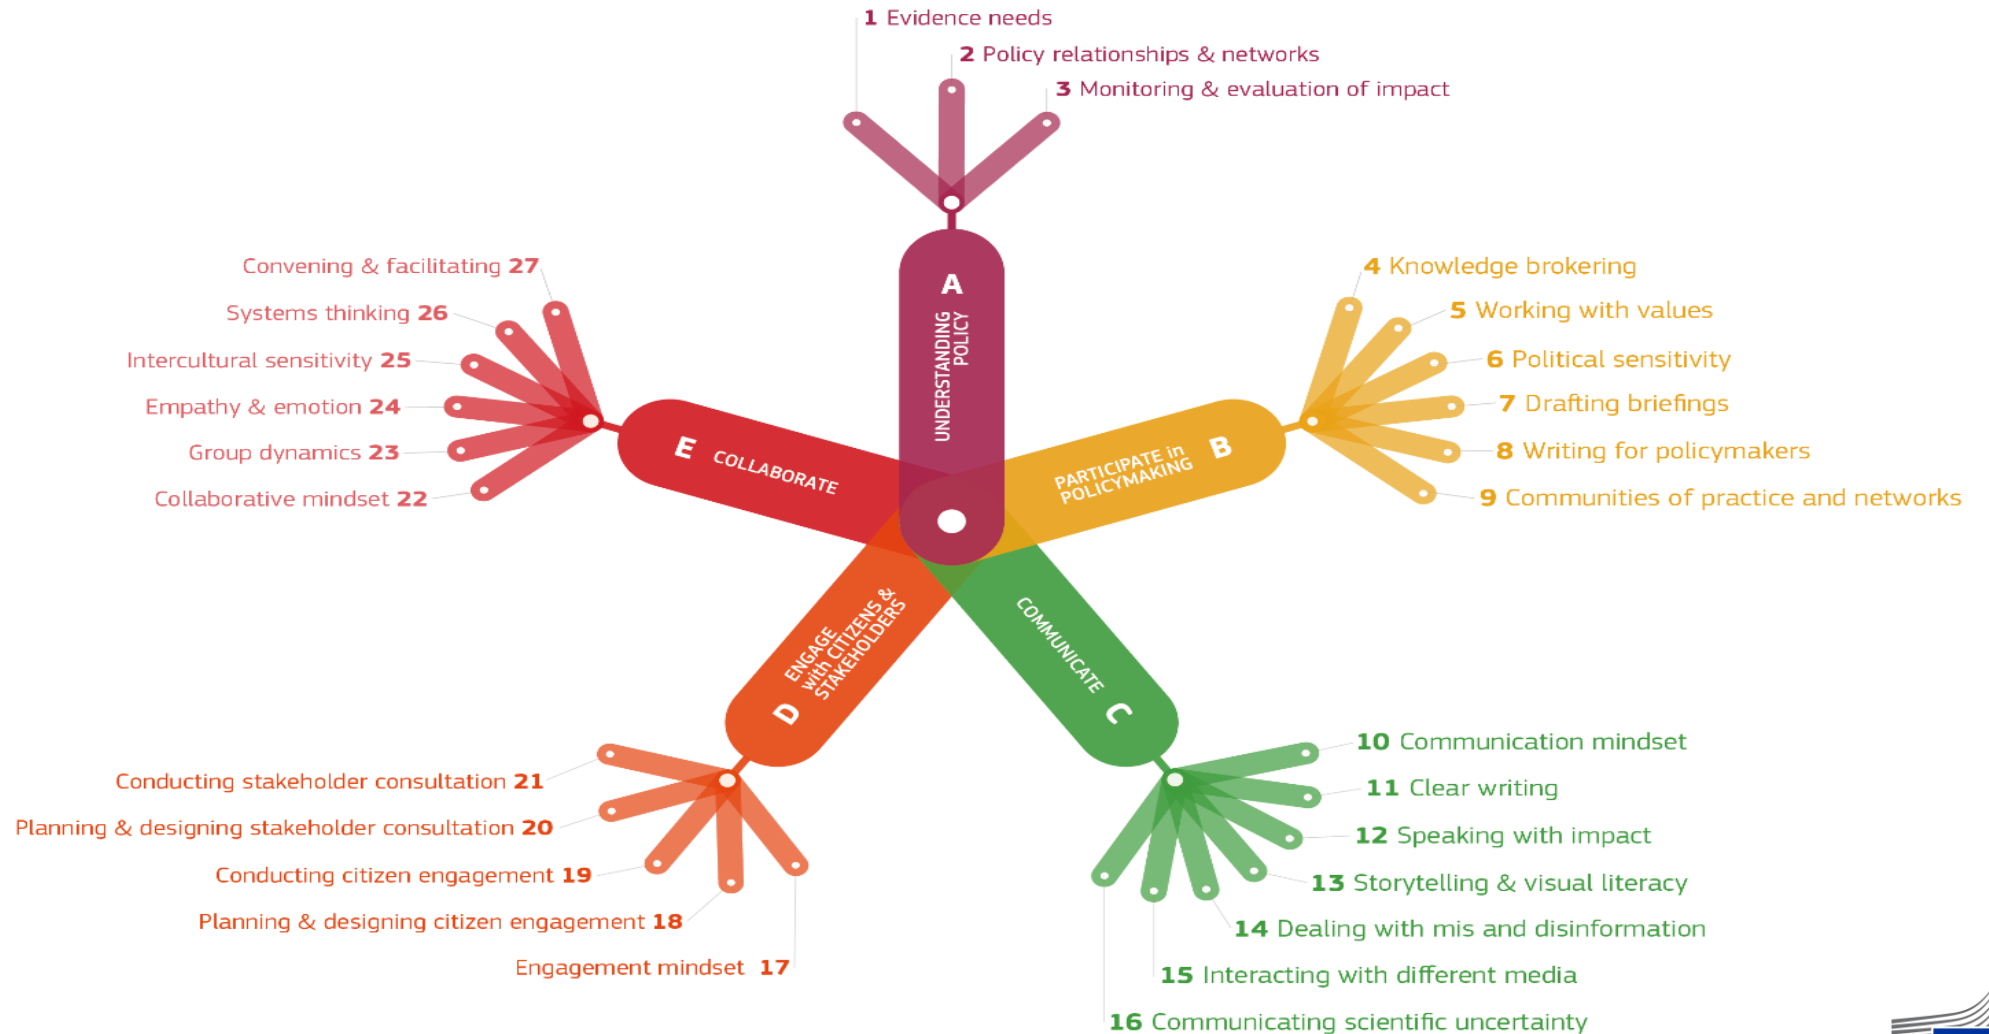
1 Evidence needs
2 Policy relationships & networks
3 Monitoring & evaluation of impact

A
UNDERSTANDING POLICY

Convening & facilitating 27
Systems thinking 26
Intercultural sensitivity 25
Empathy & emotion 24
Group dynamics 23
Collaborative mindset 22

E COLLABORATE

4 Knowledge brokering
5 Working with values
6 Political sensitivity
7 Drafting briefings
8 Writing for policymakers
9 Communities of practice and networks

PARTICIPATE in POLICYMAKING B

D ENGAGE with CITIZENS & STAKEHOLDERS

COMMUNICATE C

Conducting stakeholder consultation 21
Planning & designing stakeholder consultation 20
Conducting citizen engagement 19
Planning & designing citizen engagement 18
Engagement mindset 17

10 Communication mindset
11 Clear writing
12 Speaking with impact
13 Storytelling & visual literacy
14 Dealing with mis and disinformation
15 Interacting with different media
16 Communicating scientific uncertainty